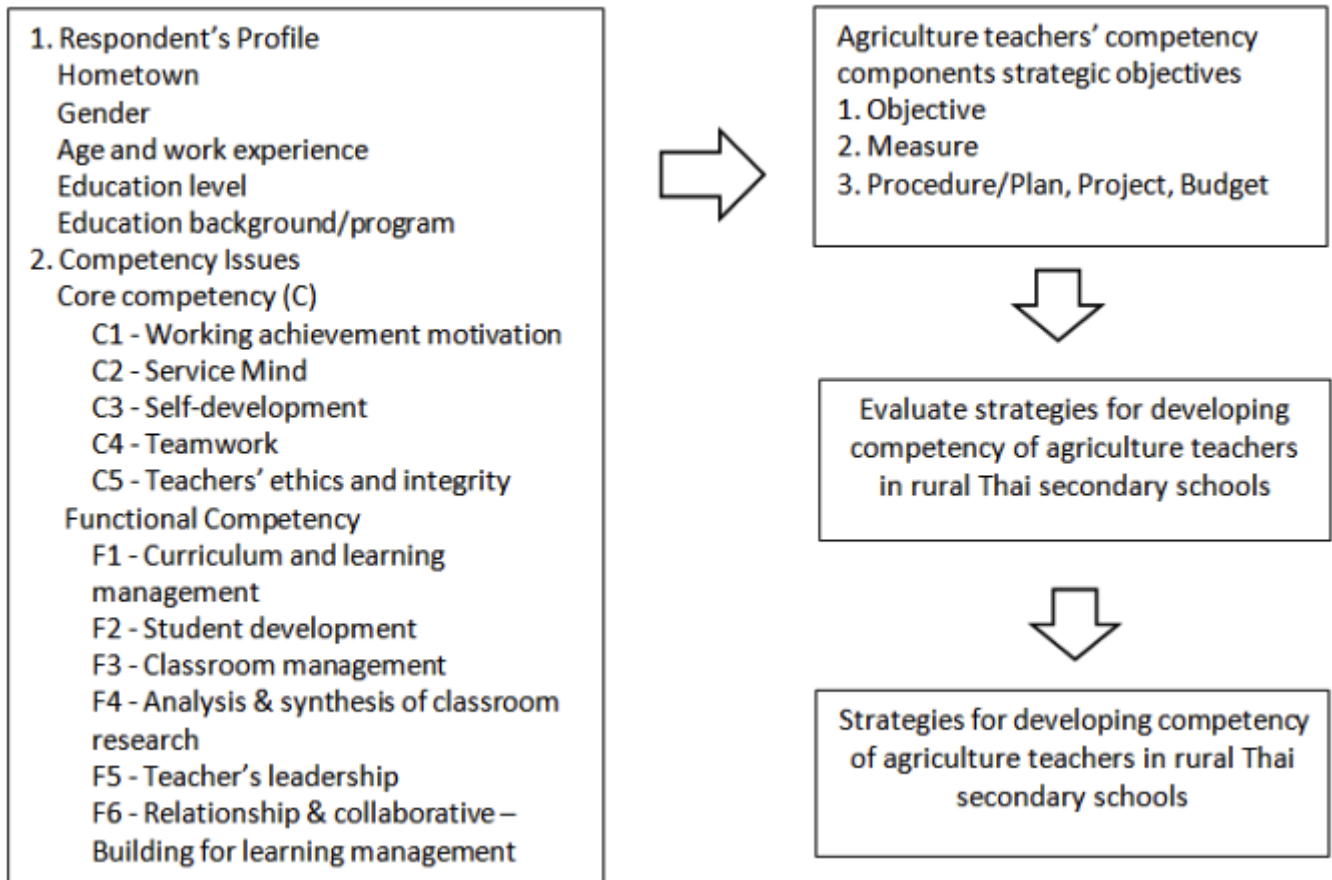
1. Respondent's Profile
Hometown
Gender
Age and work experience
Education level
Education background/program
2. Competency Issues
Core competency (C)
C1 - Working achievement motivation
C2 - Service Mind
C3 - Self-development
C4 - Teamwork
C5 - Teachers' ethics and integrity
Functional Competency
F1 - Curriculum and learning management
F2 - Student development
F3 - Classroom management
F4 - Analysis & synthesis of classroom research
F5 - Teacher's leadership
F6 - Relationship & collaborative – Building for learning management

Agriculture teachers' competency components strategic objectives
1. Objective
2. Measure
3. Procedure/Plan, Project, Budget

Evaluate strategies for developing competency of agriculture teachers in rural Thai secondary schools

Strategies for developing competency of agriculture teachers in rural Thai secondary schools